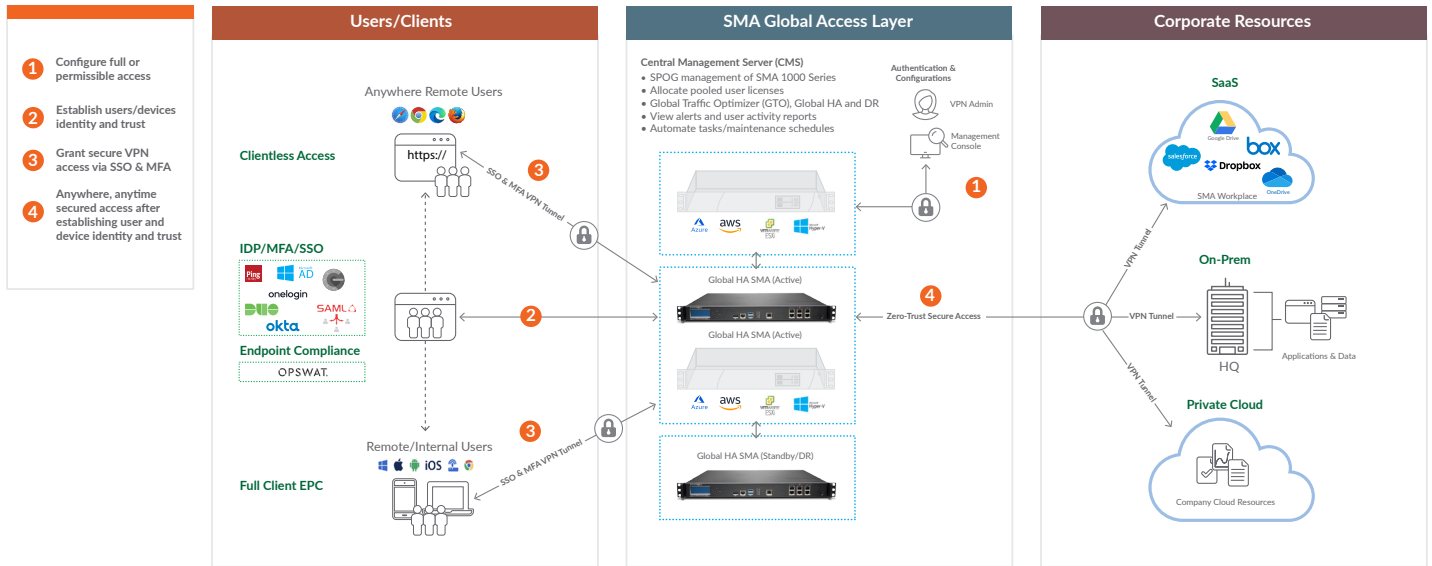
1 Configure full or permissible access

2 Establish users/devices identity and trust

3 Grant secure VPN access via SSO & MFA

4 Anywhere, anytime secured access after establishing user and device identity and trust

Users/Clients

Anywhere Remote Users

Clientless Access

https://

SSO & MFA VPN Tunnel

3

IDP/MFA/SSO

Ping

AD

onelogin

DUO

SAML

okta

2

Endpoint Compliance

OPSWAT.

Remote/Internal Users

iOS

3

SSO & MFA VPN Tunnel

Full Client EPC

SMA Global Access Layer

Central Management Server (CMS)
• SPOG management of SMA 1000 Series
• Allocate pooled user licenses
• Global Traffic Optimizer (GTO), Global HA and DR
• View alerts and user activity reports
• Automate tasks/maintenance schedules

Authentication & Configurations

VPN Admin

Management Console

1

Azure aws ESXi Hyper-V

Global HA SMA (Active)

Global HA SMA (Active)

Azure aws ESXi Hyper-V

Global HA SMA (Standby/DR)

4

Zero-Trust Secure Access

Corporate Resources

SaaS

Google Drive

salesforce

box

Dropbox

OneDrive

SMA Workplace

VPN Tunnel

On-Prem

VPN Tunnel

HQ

Applications & Data

VPN Tunnel

Private Cloud

Company Cloud Resources